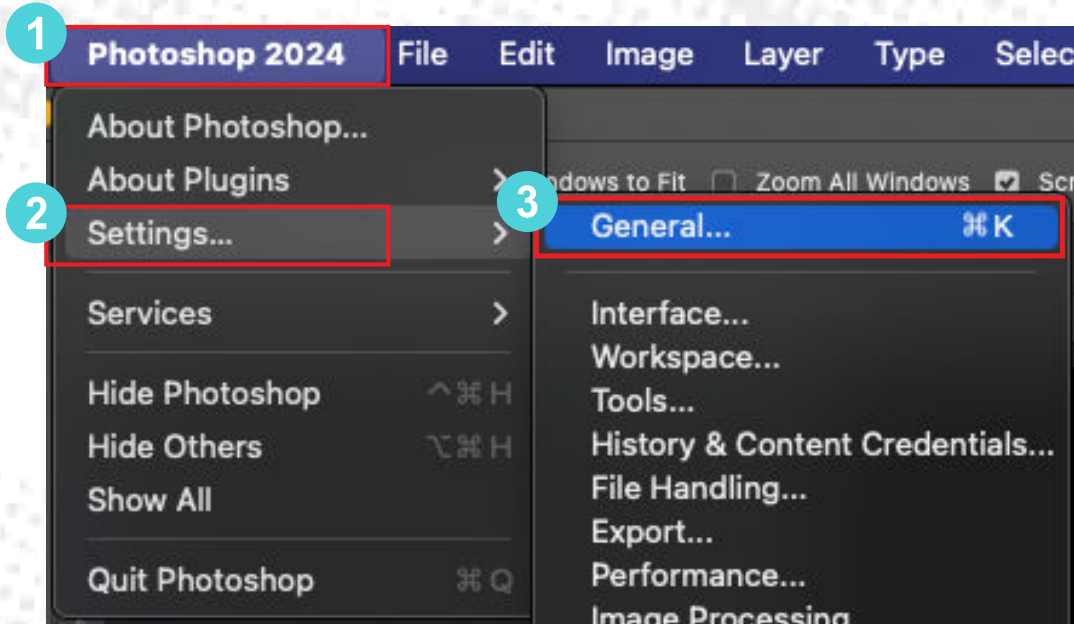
1 Photoshop 2024 File Edit Image Layer Type Selec

About Photoshop...
About Plugins >
2 Settings... >

Services >

Hide Photoshop ^⌘H
Hide Others ⌥⌘H
Show All

Quit Photoshop ⌘Q

ndows to Fit Zoom All Windows Scr

3 General... ⌘K

Interface...
Workspace...
Tools...
History & Content Credentials...
File Handling...
Export...
Performance...
Image Processing